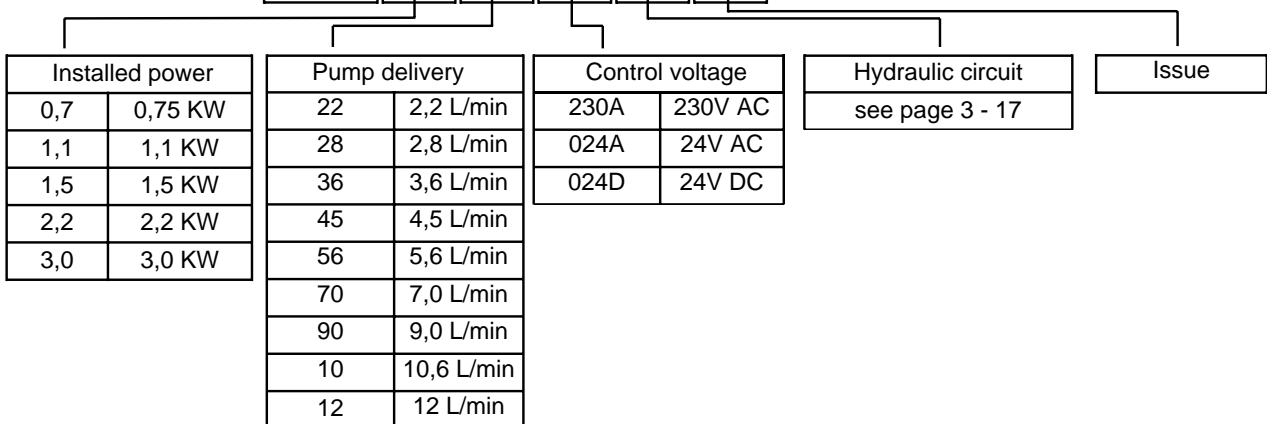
| Installed power | |
|---|---|
| 0,7 | 0,75 KW |
| 1,1 | 1,1 KW |
| 1,5 | 1,5 KW |
| 2,2 | 2,2 KW |
| 3,0 | 3,0 KW |

| Pump delivery | |
|---|---|
| 22 | 2,2 L/min |
| 28 | 2,8 L/min |
| 36 | 3,6 L/min |
| 45 | 4,5 L/min |
| 56 | 5,6 L/min |
| 70 | 7,0 L/min |
| 90 | 9,0 L/min |
| 10 | 10,6 L/min |
| 12 | 12 L/min |

| Control voltage | |
|---|---|
| 230A | 230V AC |
| 024A | 24V AC |
| 024D | 24V DC |

| Hydraulic circuit |
|---|
| see page 3 - 17 |

| Issue |
|---|